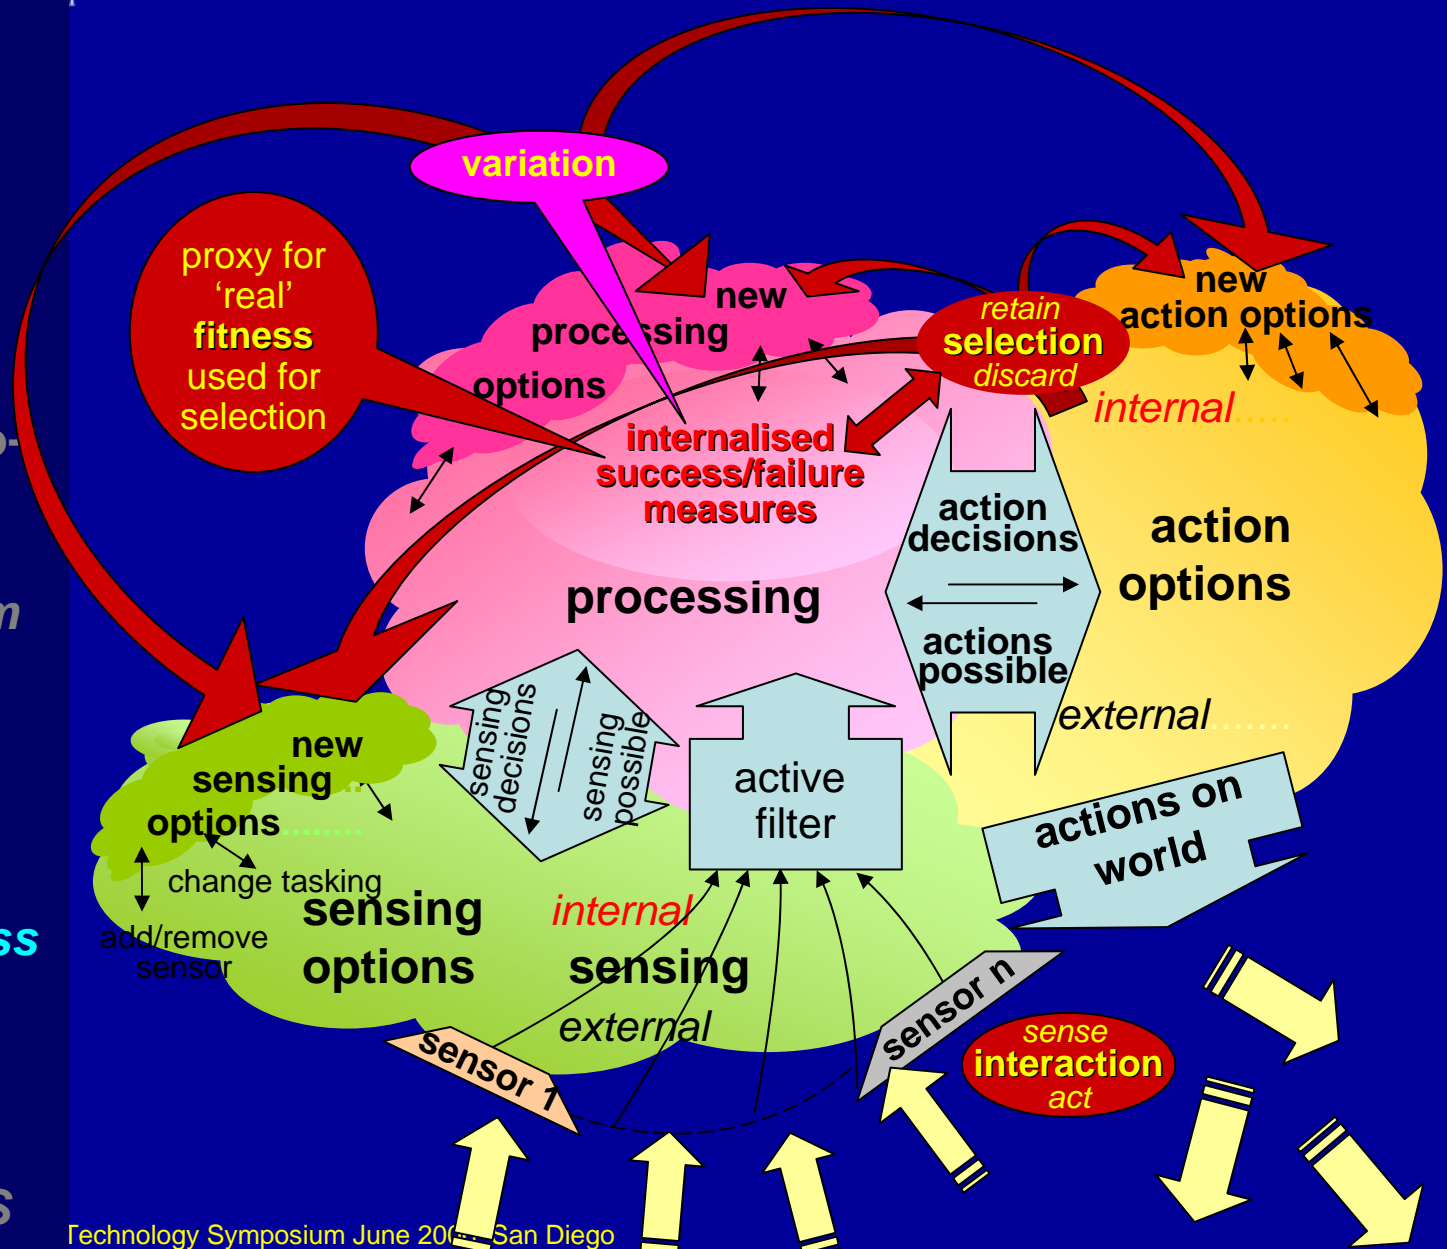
variation

proxy for ‘real’ fitness used for selection

new processing options

retain selection discard

new action options

internal.....

internalised success/failure measures

action decisions

actions possible

action options

processing

external......

sensing decisions

sensing possible

active filter

new sensing ... options.......

change tasking

add/remove sensor

sensing options

internal

sensing

external

actions on world

sensor 1

sensor n

sense interaction act

o-

m

ss

s

Technology Symposium June 20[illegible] San Diego